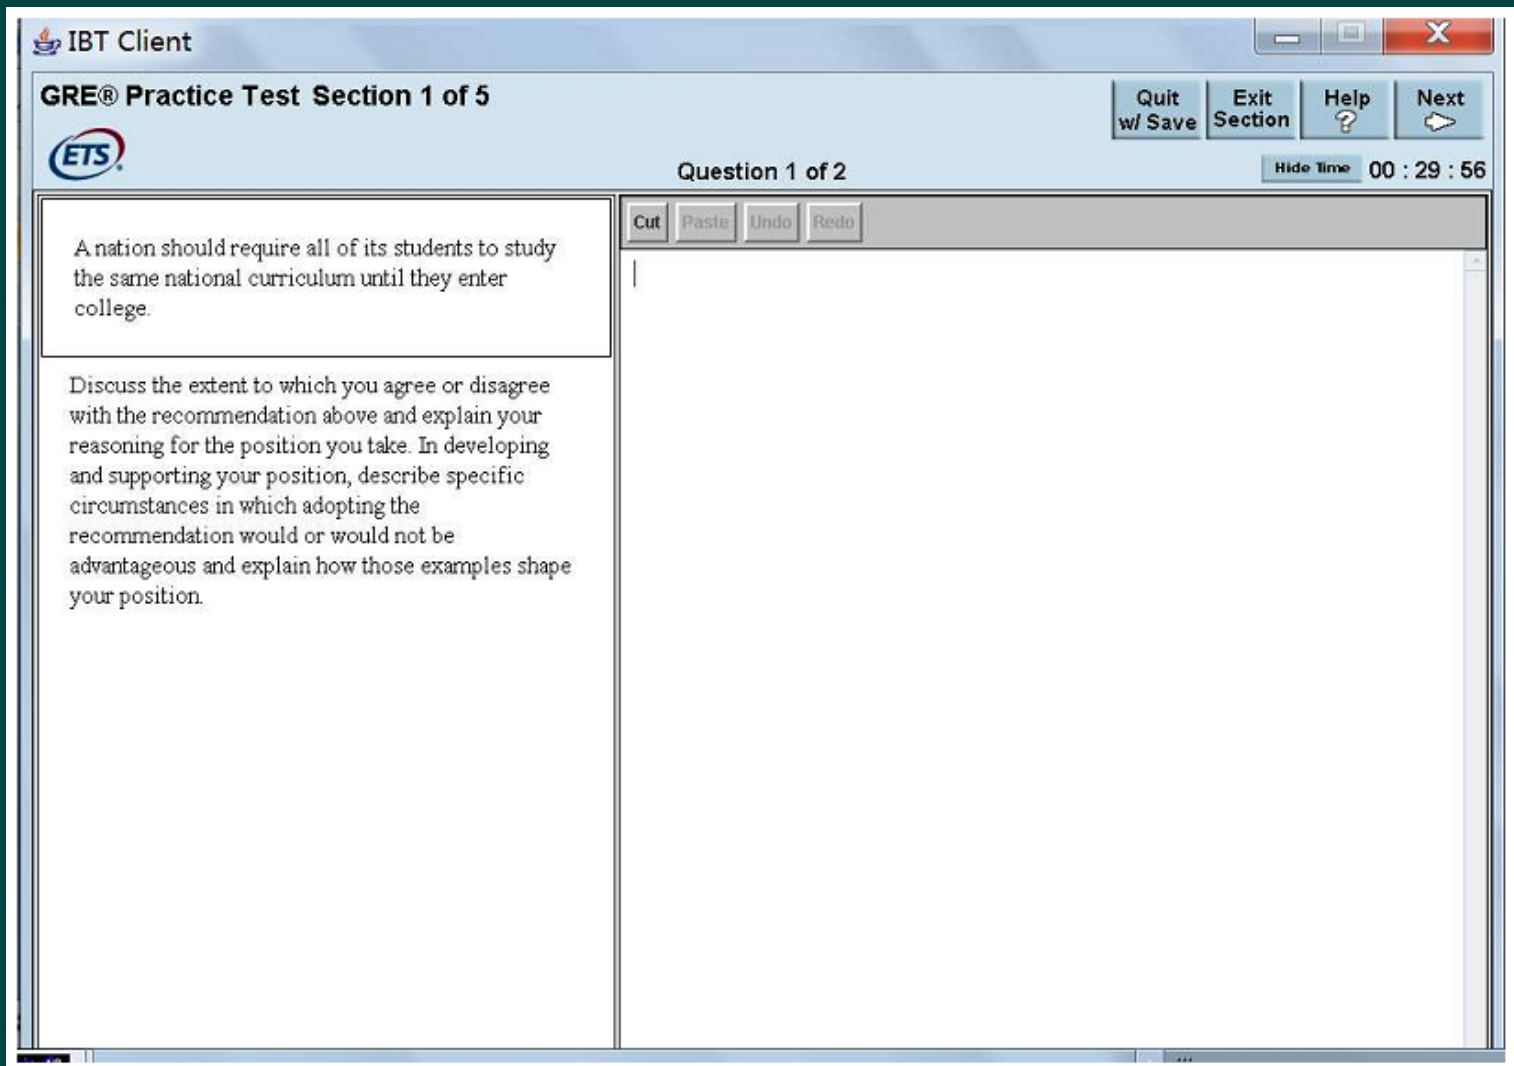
IBT Client

GRE® Practice Test Section 1 of 5

ETS

Quit w/ Save

Exit Section

Help ?

Next

Question 1 of 2

Hide Time 00 : 29 : 56

A nation should require all of its students to study the same national curriculum until they enter college.

Discuss the extent to which you agree or disagree with the recommendation above and explain your reasoning for the position you take. In developing and supporting your position, describe specific circumstances in which adopting the recommendation would or would not be advantageous and explain how those examples shape your position.

Cut Paste Undo Redo